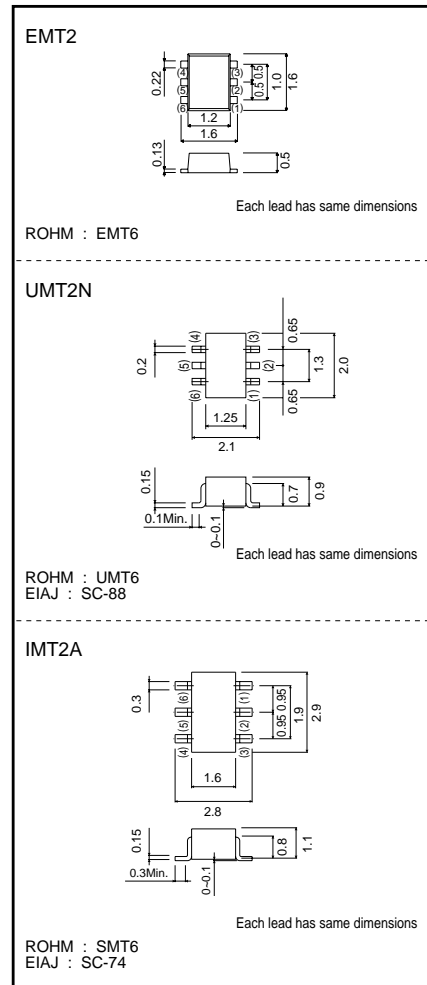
EMT2

0.22
(4)
(5)
(6)
(3)
(2)
(1)
0.5
0.5
1.0
1.6
1.2
1.6
0.13
0.5

Each lead has same dimensions

ROHM : EMT6

UMT2N

0.2
(4)
(5)
(6)
(3)
(2)
(1)
0.65
1.3
0.65
2.0
1.25
2.1

0.15
0.1Min.
0~0.1
0.7
0.9

Each lead has same dimensions

ROHM : UMT6
EIAJ : SC-88

IMT2A

0.3
(6)
(5)
(4)
(1)
(2)
(3)
0.95
0.95
1.9
2.9
1.6
2.8

0.15
0.3Min.
0~0.1
0.8
1.1

Each lead has same dimensions

ROHM : SMT6
EIAJ : SC-74